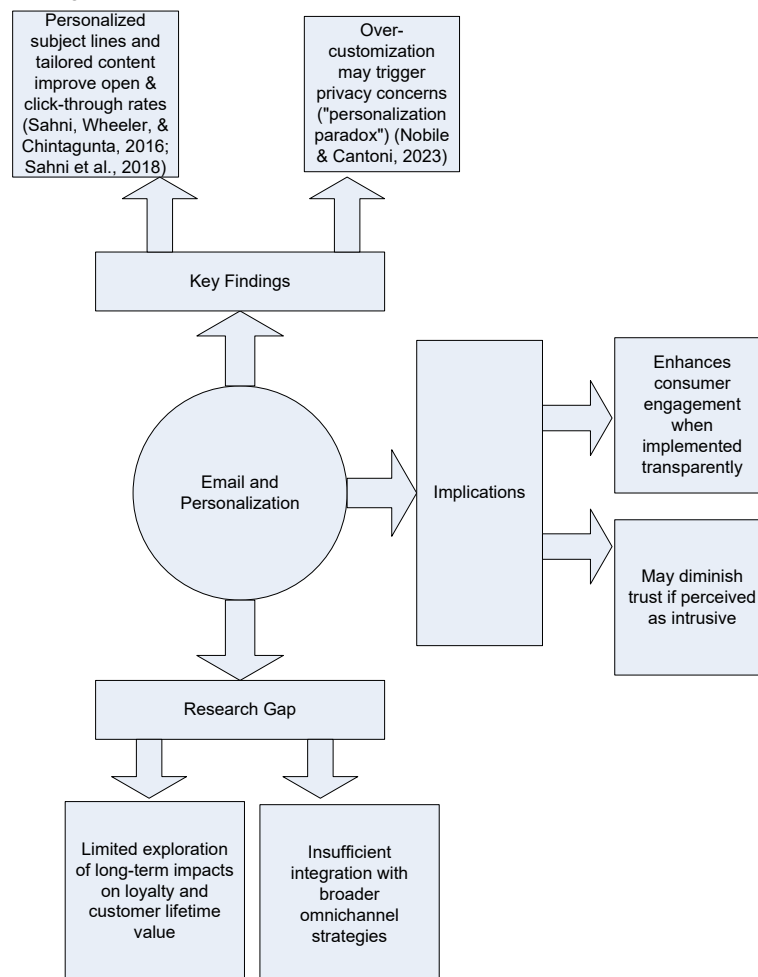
Personalized subject lines and tailored content improve open & click-through rates (Sahni, Wheeler, & Chintagunta, 2016; Sahni et al., 2018)

Over-customization may trigger privacy concerns ("personalization paradox") (Nobile & Cantoni, 2023)

Key Findings

Email and Personalization

Implications

Enhances consumer engagement when implemented transparently

May diminish trust if perceived as intrusive

Research Gap

Limited exploration of long-term impacts on loyalty and customer lifetime value

Insufficient integration with broader omnichannel strategies